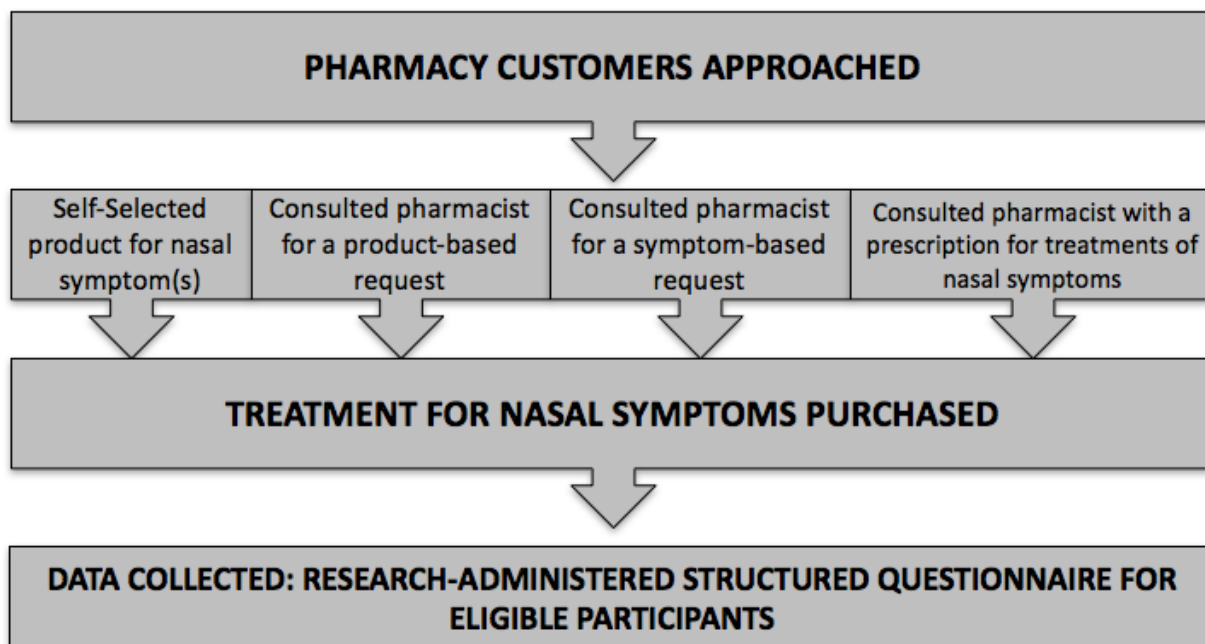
PHARMACY CUSTOMERS APPROACHED

Self-Selected product for nasal symptom(s)

Consulted pharmacist for a product-based request

Consulted pharmacist for a symptom-based request

Consulted pharmacist with a prescription for treatments of nasal symptoms

TREATMENT FOR NASAL SYMPTOMS PURCHASED

DATA COLLECTED: RESEARCH-ADMINISTERED STRUCTURED QUESTIONNAIRE FOR ELIGIBLE PARTICIPANTS